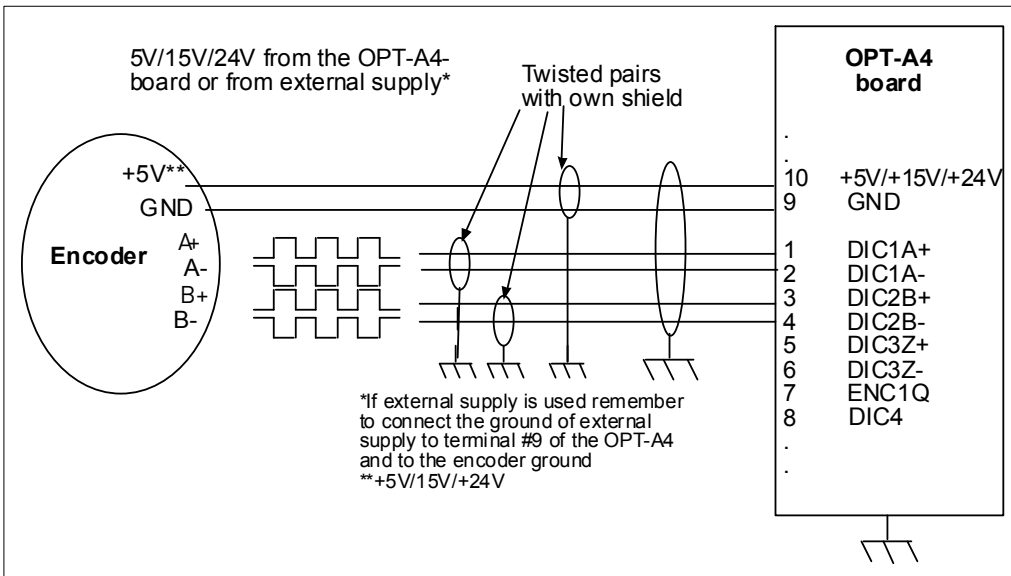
5V/15V/24V from the OPT-A4-board or from external supply*

Twisted pairs with own shield

OPT-A4 board

+5V**
GND
Encoder
A+
A-
B+
B-

.
.
10 +5V/+15V/+24V
9 GND
1 DIC1A+
2 DIC1A-
3 DIC2B+
4 DIC2B-
5 DIC3Z+
6 DIC3Z-
7 ENC1Q
8 DIC4
.
.
.

*If external supply is used remember to connect the ground of external supply to terminal #9 of the OPT-A4 and to the encoder ground
**+5V/15V/+24V